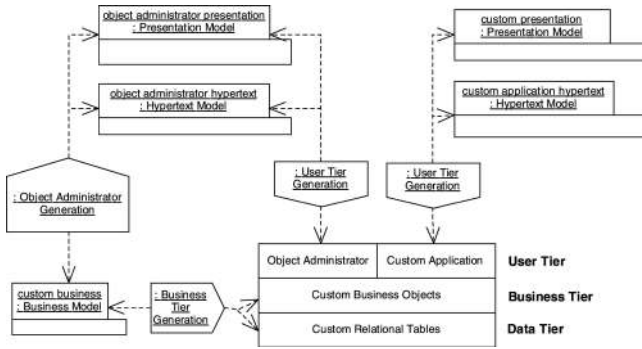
object administrator presentation
: Presentation Model

object administrator hypertext
: Hypertext Model

custom presentation
: Presentation Model

custom application hypertext
: Hypertext Model

: Object Administrator Generation

: User Tier Generation

: User Tier Generation

Object Administrator

Custom Application

User Tier

custom business
: Business Model

: Business Tier Generation

Custom Business Objects

Business Tier

Custom Relational Tables

Data Tier